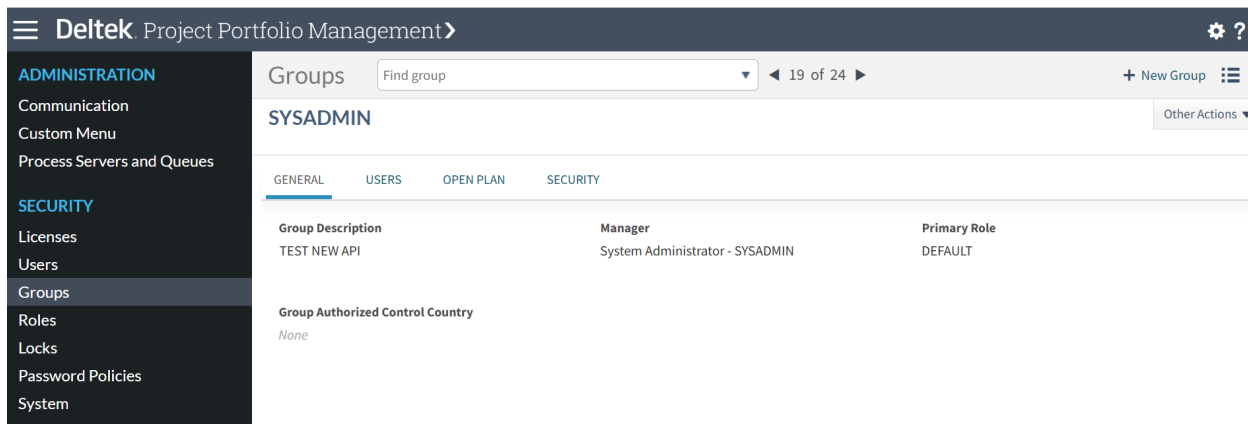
Deltek. Project Portfolio Management

ADMINISTRATION
Communication
Custom Menu
Process Servers and Queues

SECURITY
Licenses
Users
Groups
Roles
Locks
Password Policies
System

Groups
Find group
19 of 24
+ New Group

SYSADMIN
Other Actions

GENERAL USERS OPEN PLAN SECURITY

| Group Description | Manager | Primary Role |
|---|---|---|
| TEST NEW API | System Administrator - SYSADMIN | DEFAULT |

Group Authorized Control Country
None